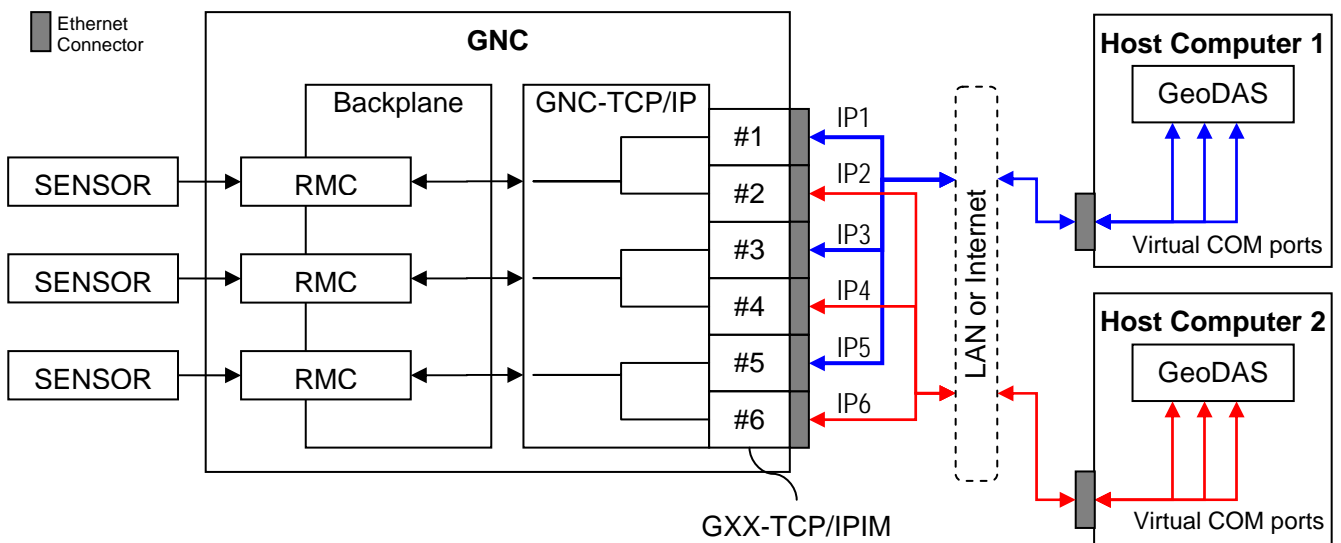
Ethernet Connector

GNC

Backplane

GNC-TCP/IP

SENSOR

RMC

SENSOR

RMC

SENSOR

RMC

#1

#2

#3

#4

#5

#6

IP1

IP2

IP3

IP4

IP5

IP6

GXX-TCP/IPIM

LAN or Internet

Host Computer 1

GeoDAS

Virtual COM ports

Host Computer 2

GeoDAS

Virtual COM ports